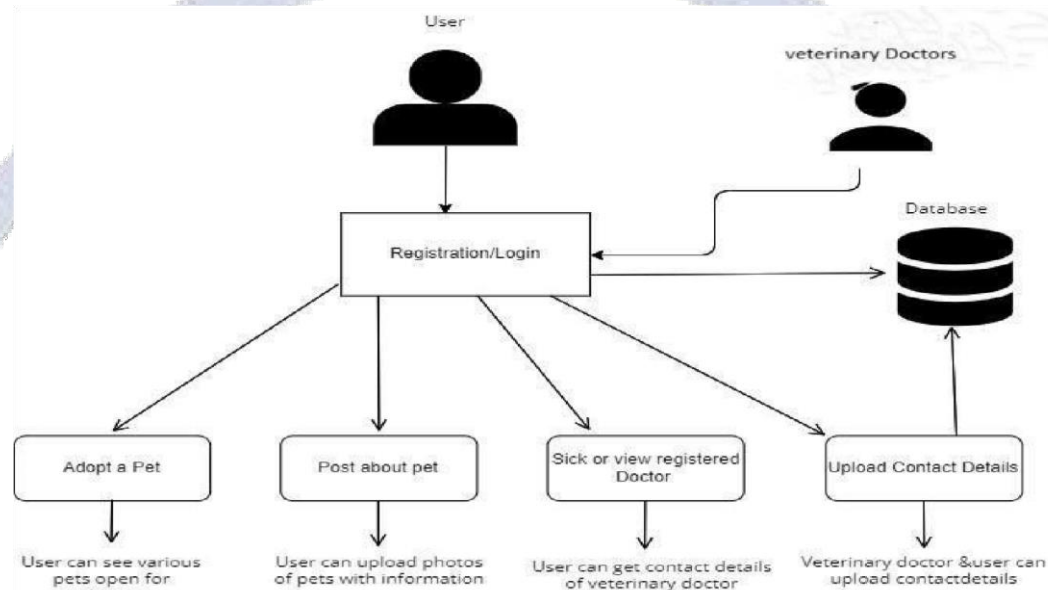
User

veterinary Doctors

Database

Registration/Login

Adopt a Pet

Post about pet

Sick or view registered Doctor

Upload Contact Details

User can see various pets open for

User can upload photos of pets with information

User can get contact details of veterinary doctor

Veterinary doctor &user can upload contactdetails